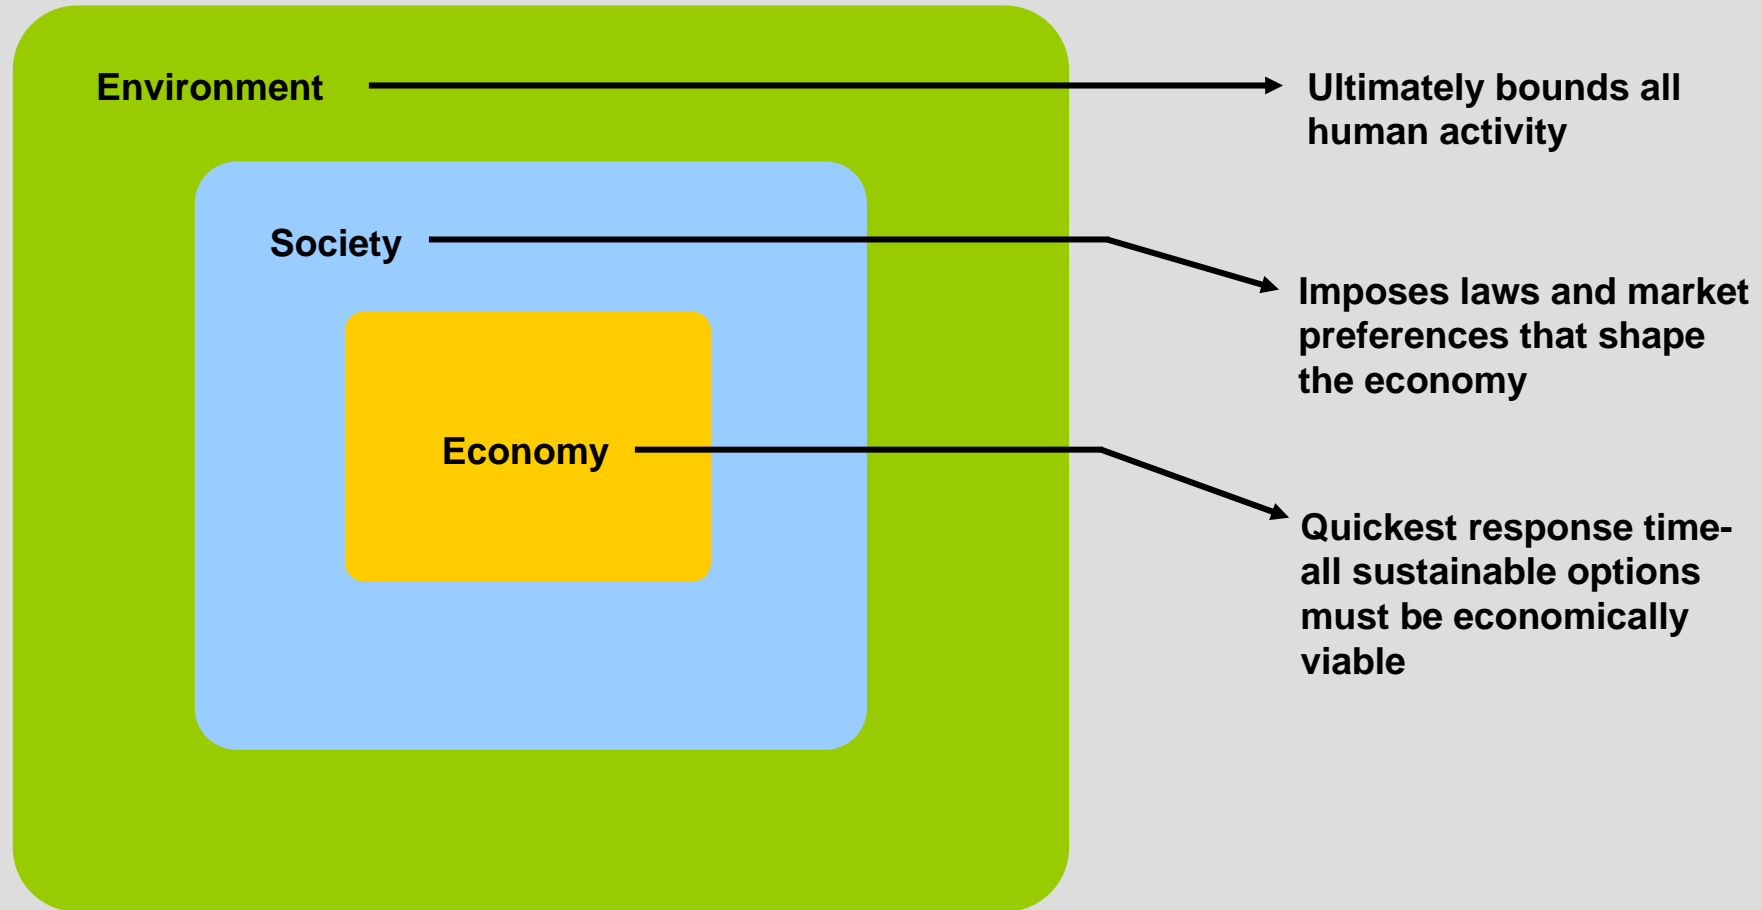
Environment

Ultimately bounds all human activity

Society

Imposes laws and market preferences that shape the economy

Economy

Quickest response time- all sustainable options must be economically viable